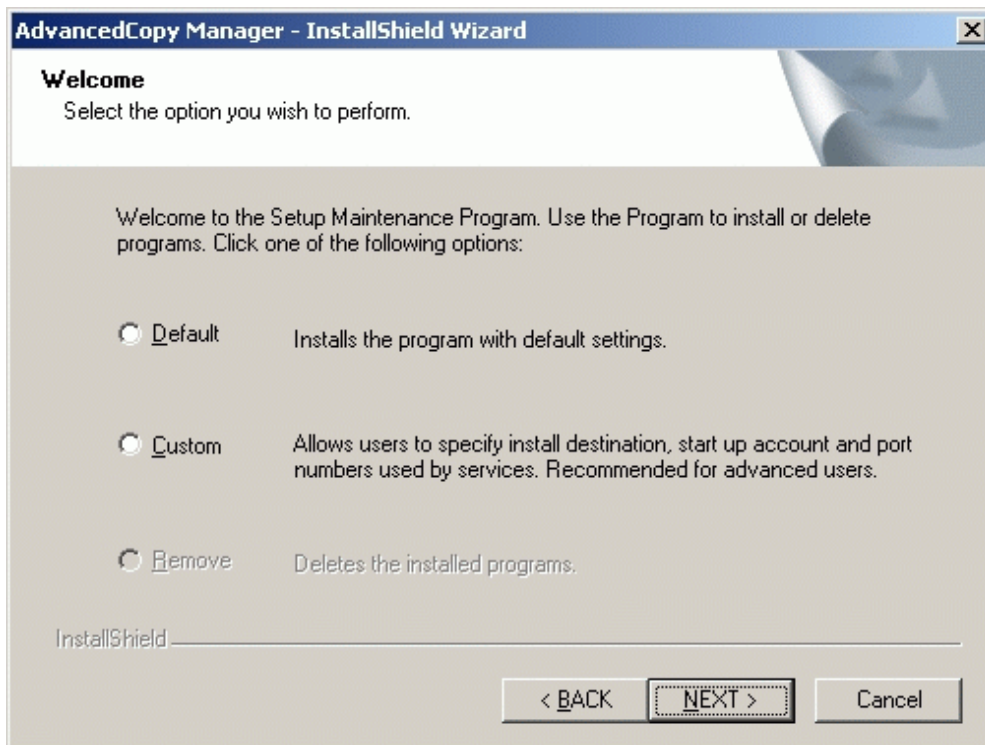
AdvancedCopy Manager - InstallShield Wizard

Welcome
Select the option you wish to perform.

Welcome to the Setup Maintenance Program. Use the Program to install or delete programs. Click one of the following options:

Default Installs the program with default settings.

Custom Allows users to specify install destination, start up account and port numbers used by services. Recommended for advanced users.

Remove Deletes the installed programs.

InstallShield

< BACK NEXT > Cancel